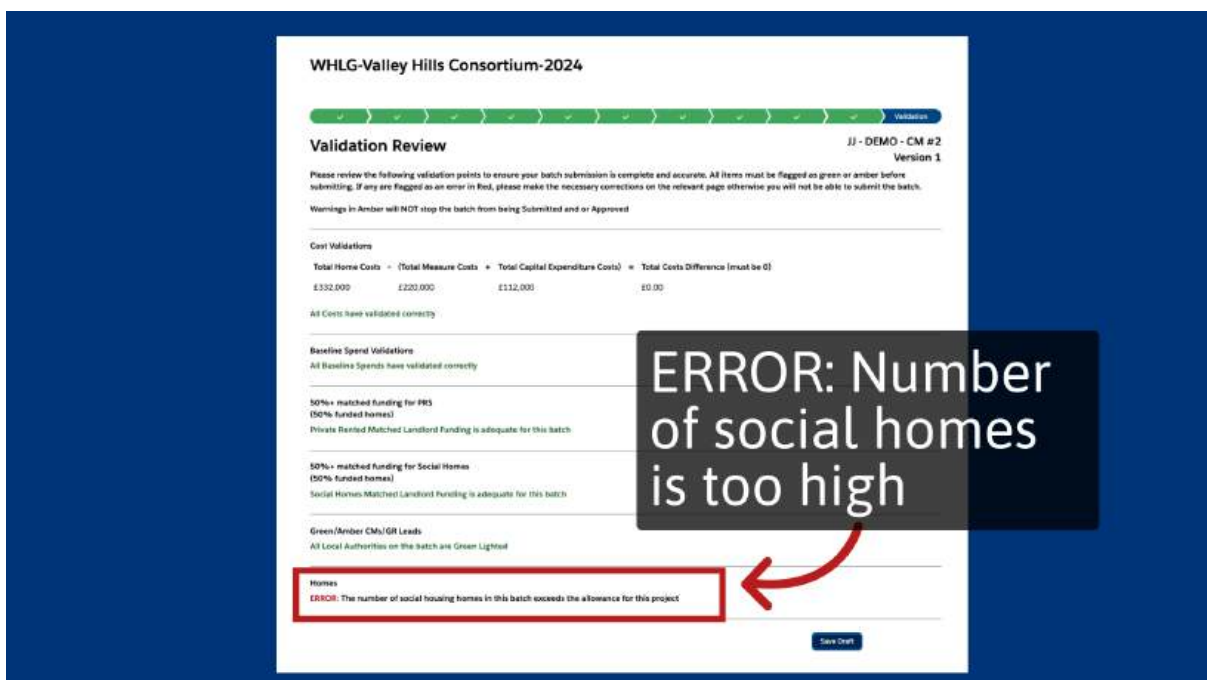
WHLG-Valley Hills Consortium-2024

Validation

Validation Review

JJ - DEMO - CM #2
Version 1

Please review the following validation points to ensure your batch submission is complete and accurate. All items must be flagged as green or amber before submitting. If any are flagged as an error in Red, please make the necessary corrections on the relevant page otherwise you will not be able to submit the batch.

Warnings in Amber will NOT stop the batch from being Submitted and or Approved

Cost Validations

Total Home Costs - (Total Measure Costs + Total Capital Expenditure Costs) = Total Costs Difference (must be 0)

£332,000 £220,000 £112,000 £0.00

All Costs have validated correctly

Baseline Spend Validations
All Baseline Spends have validated correctly

50%+ matched funding for PRS
(50% funded homes)
Private Rented Matched Landlord Funding is adequate for this batch

50%+ matched funding for Social Homes
(50% funded homes)
Social Homes Matched Landlord Funding is adequate for this batch

Green/Amber CMs/GR Leads
All Local Authorities on the batch are Green Lighted

Homes
ERROR: The number of social housing homes in this batch exceeds the allowance for this project

Save Draft

ERROR: Number of social homes is too high